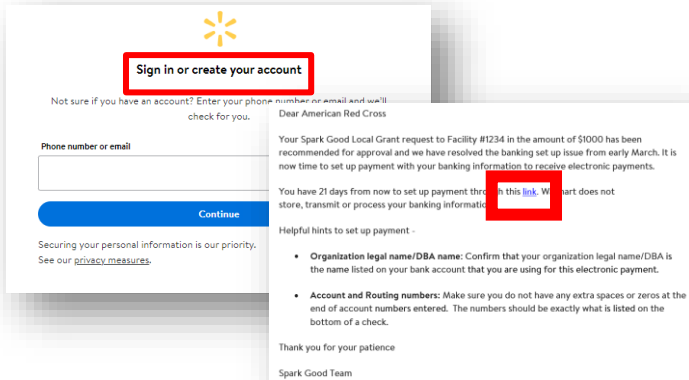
Sign in or create your account

Not sure if you have an account? Enter your phone number or email and we'll check for you.

Phone number or email

Continue

Securing your personal information is our priority. See our privacy measures.

Dear American Red Cross

Your Spark Good Local Grant request to Facility #1234 in the amount of $1000 has been recommended for approval and we have resolved the banking set up issue from early March. It is now time to set up payment with your banking information to receive electronic payments.

You have 21 days from now to set up payment thro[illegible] this link. W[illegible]mart does not store, transmit or process your banking informatio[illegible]

Helpful hints to set up payment -

• Organization legal name/DBA name: Confirm that your organization legal name/DBA is the name listed on your bank account that you are using for this electronic payment.

• Account and Routing numbers: Make sure you do not have any extra spaces or zeros at the end of account numbers entered. The numbers should be exactly what is listed on the bottom of a check.

Thank you for your patience

Spark Good Team